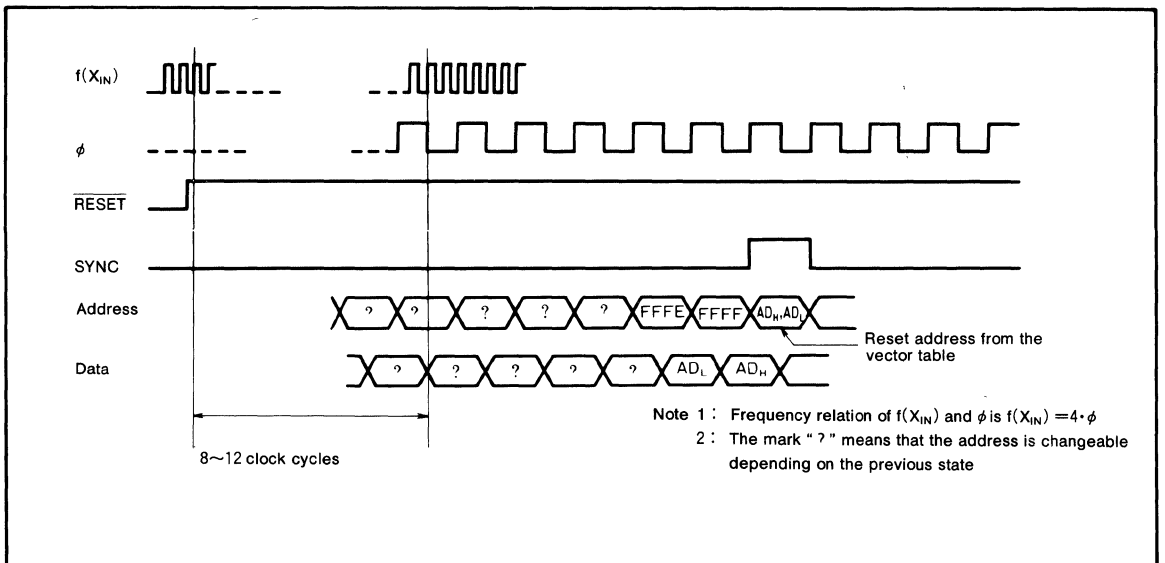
$f(X_{IN})$

$\phi$

$\overline{RESET}$

SYNC

Address

? ? ? ? ? FFFE FFFF $AD_H, AD_L$

Reset address from the vector table

Data

? ? ? ? ? $AD_L$ $AD_H$

8~12 clock cycles

Note 1： Frequency relation of $f(X_{IN})$ and $\phi$ is $f(X_{IN}) = 4 \cdot \phi$

2： The mark " ? " means that the address is changeable depending on the previous state